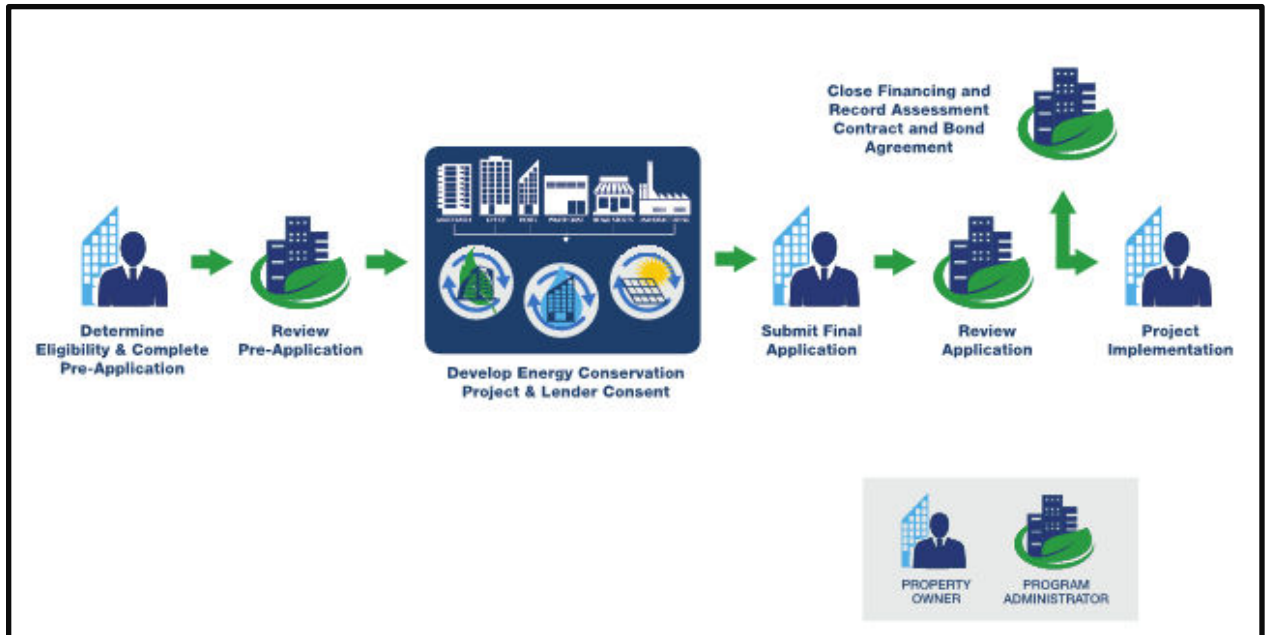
Close Financing and Record Assessment Contract and Bond Agreement

Determine Eligibility & Complete Pre-Application

Review Pre-Application

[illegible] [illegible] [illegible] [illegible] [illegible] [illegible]

Develop Energy Conservation Project & Lender Consent

Submit Final Application

Review Application

Project Implementation

PROPERTY OWNER

PROGRAM ADMINISTRATOR